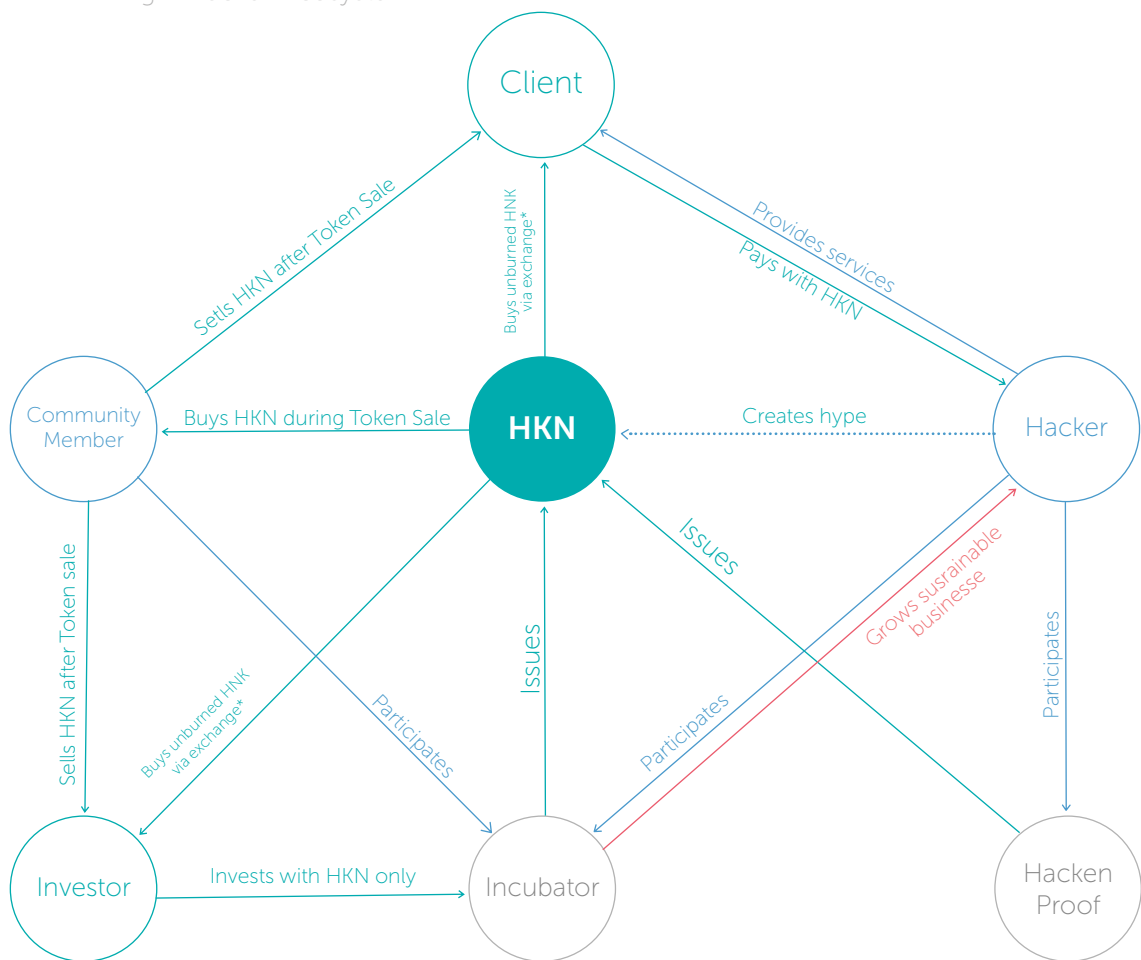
Client

Sells HKN after Token Sale

Buys unburned HNK via exchange*

Provides services

Pays with HKN

Community Member

Buys HKN during Token Sale

HKN

Creates hype

Hacker

Issues

Grows susrainable businesse

Sells HKN after Token sale

Buys unburned HNK via exchange*

Participates

Issues

Participates

Participates

Investor

Invests with HKN only

Incubator

Hacken Proof